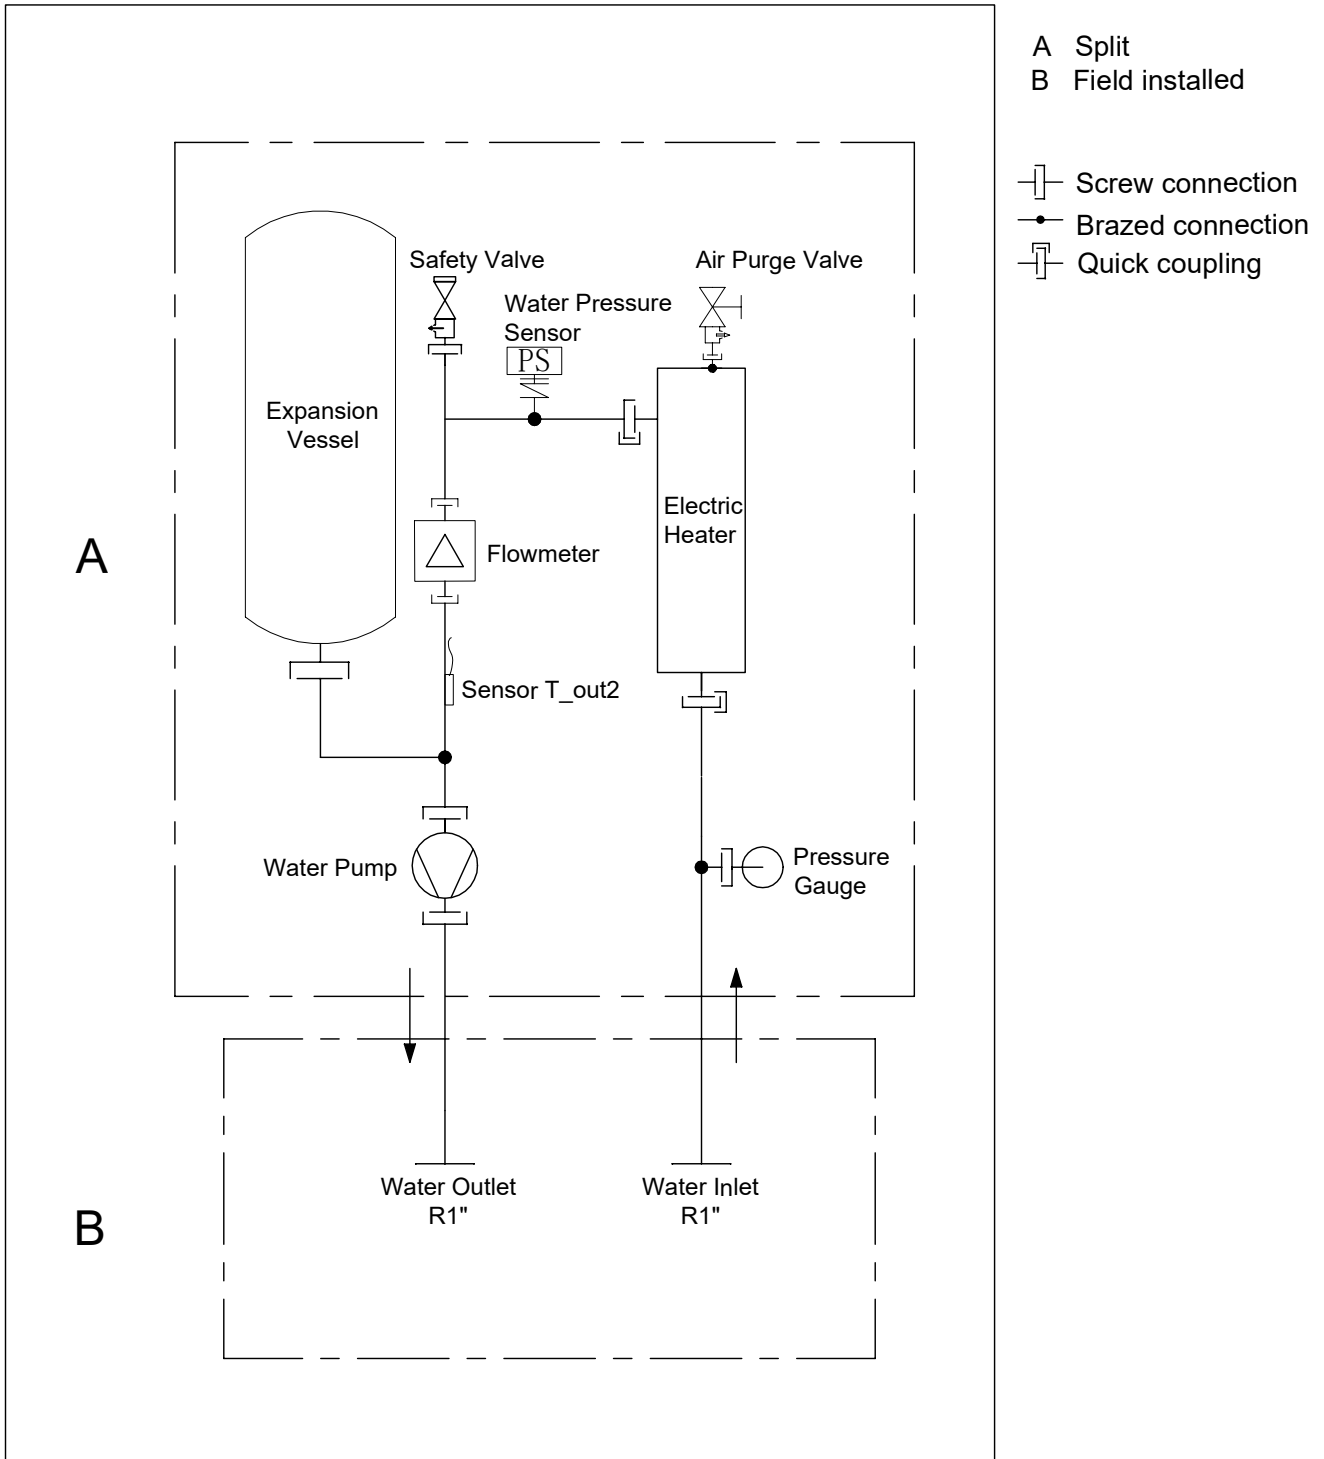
A Split
B Field installed

Screw connection
Brazed connection
Quick coupling

Safety Valve
Air Purge Valve
Water Pressure Sensor
PS
Expansion Vessel
Electric Heater
Flowmeter
Sensor T_out2
Water Pump
Pressure Gauge

A

B

Water Outlet
R1"
Water Inlet
R1"